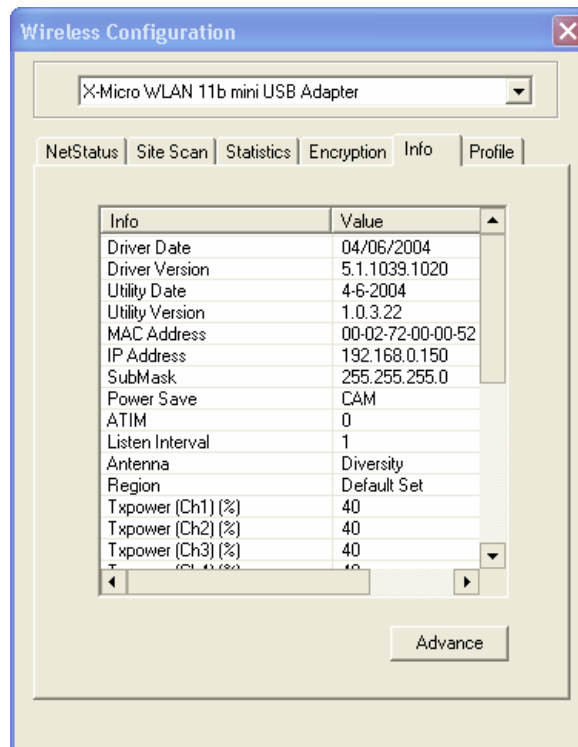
Wireless Configuration

X-Micro WLAN 11b mini USB Adapter

NetStatus | Site Scan | Statistics | Encryption | Info | Profile

| Info | Value |
|---|---|
| Driver Date | 04/06/2004 |
| Driver Version | 5.1.1039.1020 |
| Utility Date | 4-6-2004 |
| Utility Version | 1.0.3.22 |
| MAC Address | 00-02-72-00-00-52 |
| IP Address | 192.168.0.150 |
| SubMask | 255.255.255.0 |
| Power Save | CAM |
| ATIM | 0 |
| Listen Interval | 1 |
| Antenna | Diversity |
| Region | Default Set |
| Txpower (Ch1) (%) | 40 |
| Txpower (Ch2) (%) | 40 |
| Txpower (Ch3) (%) | 40 |
| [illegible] | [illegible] |

Advance